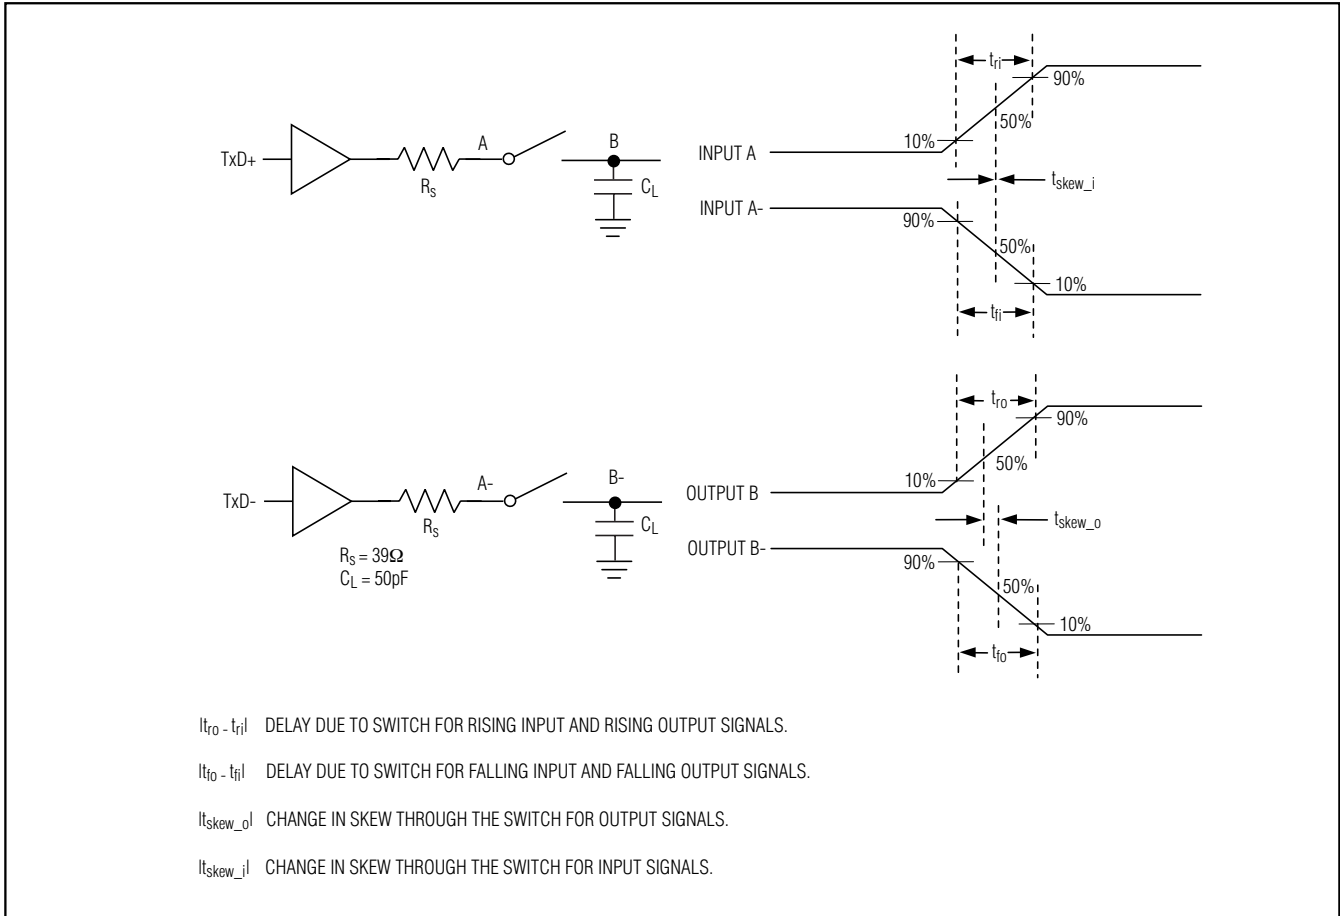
TxD+
$R_S$
A
B
$C_L$
INPUT A
INPUT A-
$t_{ri}$
90%
50%
10%
$t_{skew\_i}$
90%
50%
10%
$t_{fi}$

TxD-
$R_S$
A-
B-
$C_L$
$R_S = 39\Omega$
$C_L = 50pF$
OUTPUT B
OUTPUT B-
$t_{ro}$
90%
50%
10%
$t_{skew\_o}$
90%
50%
10%
$t_{fo}$

$|t_{ro} - t_{ri}|$ DELAY DUE TO SWITCH FOR RISING INPUT AND RISING OUTPUT SIGNALS.

$|t_{fo} - t_{fi}|$ DELAY DUE TO SWITCH FOR FALLING INPUT AND FALLING OUTPUT SIGNALS.

$|t_{skew\_o}|$ CHANGE IN SKEW THROUGH THE SWITCH FOR OUTPUT SIGNALS.

$|t_{skew\_i}|$ CHANGE IN SKEW THROUGH THE SWITCH FOR INPUT SIGNALS.